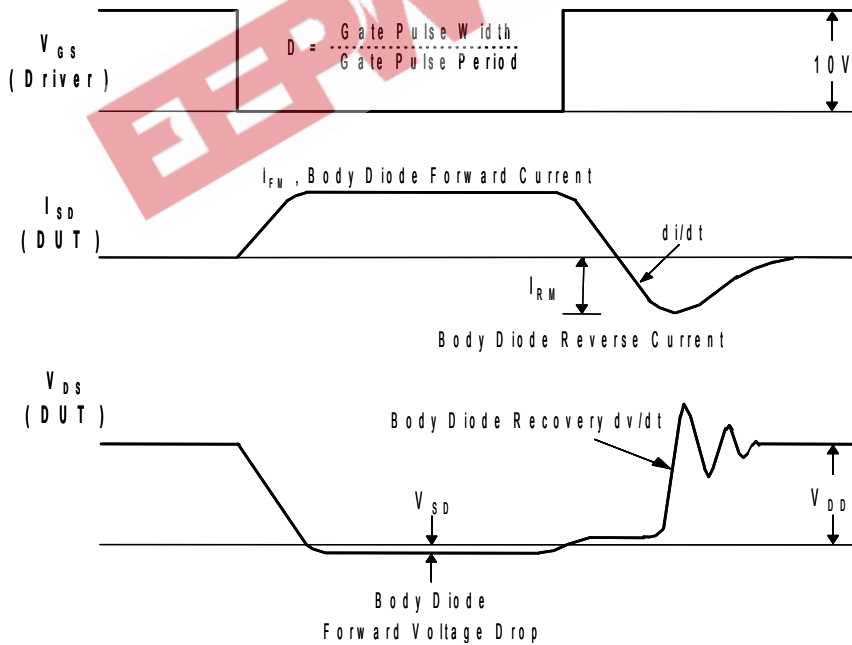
$V_{GS}$
(Driver)

D = $\frac{\text{Gate Pulse Width}}{\text{Gate Pulse Period}}$

10V

$I_{SD}$
(DUT)

$I_{FM}$, Body Diode Forward Current

di/dt

$I_{RM}$

Body Diode Reverse Current

$V_{DS}$
(DUT)

Body Diode Recovery dv/dt

$V_{SD}$

$V_{DD}$

Body Diode
Forward Voltage Drop

EEPW